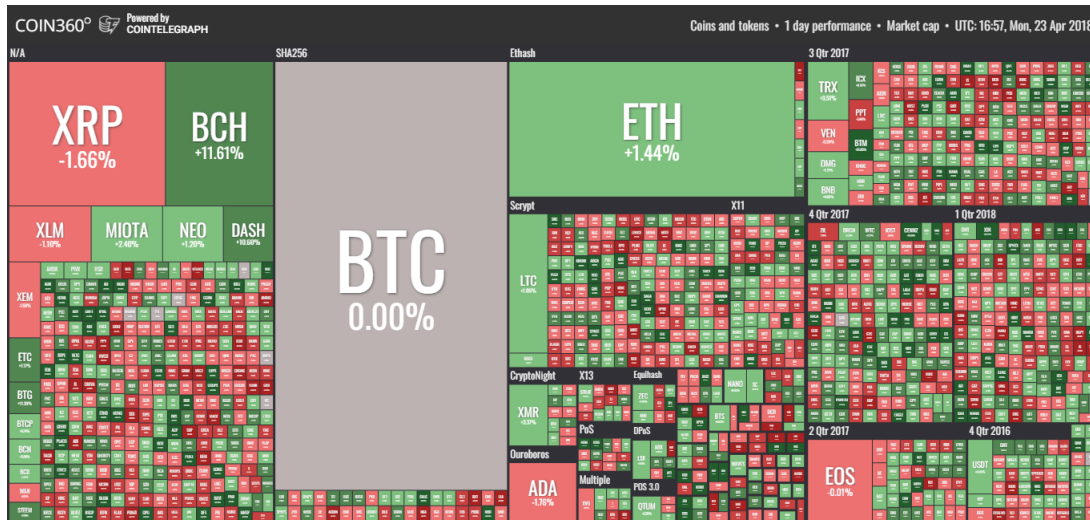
COIN360° Powered by COINTELEGRAPH

Coins and tokens • 1 day performance • Market cap • UTC: 16:57, Mon, 23 Apr 2018

N/A

XRP
-1.66%

BCH
+11.61%

XLM
-1.10%

MIOTA
+2.40%

NEO
+1.20%

DASH
+10.60%

XEM

ETC

BTG

BTCP

BCN

SHA256

BTC
0.00%

Ethash

ETH
+1.44%

Scrypt

LTC

X11

CryptoNight

X13

Equihash

XMR

ZEC

PoS

DPoS

Ouroboros

ADA
-1.76%

Multiple

POS 3.0

QTUM

3 Qtr 2017

TRX

VEN

OMG

BNB

ICX

PPT

BTM

4 Qtr 2017

1 Qtr 2018

2 Qtr 2017

EOS
-0.01%

4 Qtr 2016

USDT